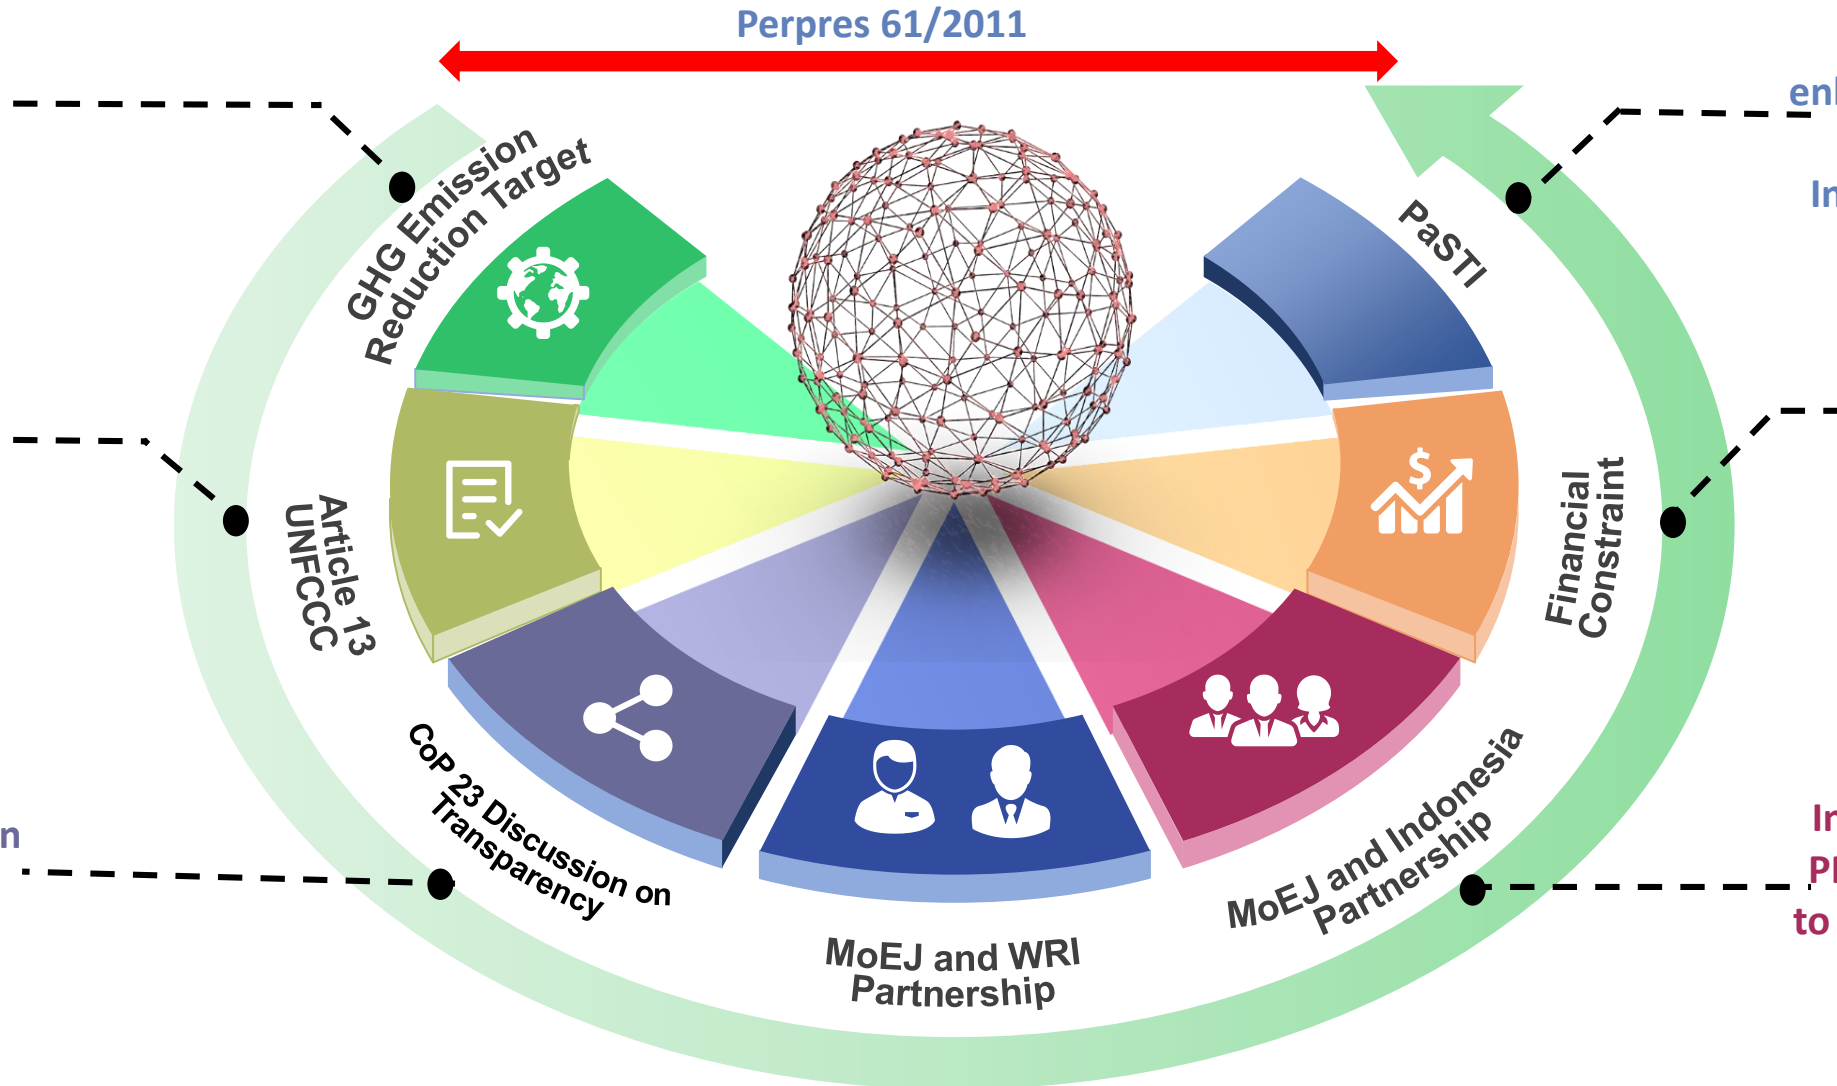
Perpres 61/2011

GHG Emission Reduction Target

PaSTI

Article 13 UNFCCC

Financial Constraint

CoP 23 Discussion on Transparency

MoEJ and WRI Partnership

MoEJ and Indonesia Partnership

enl

In

n

Ir

Pl

to